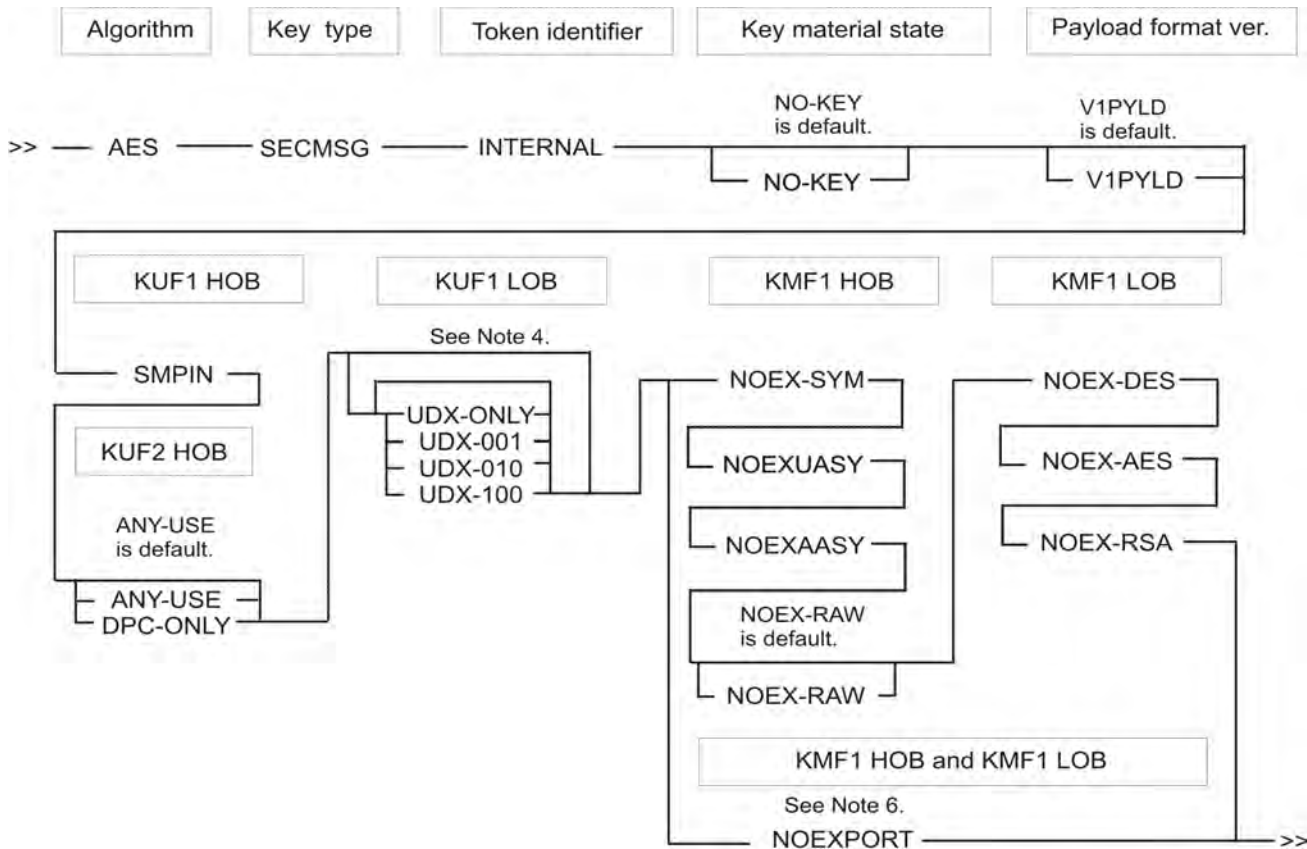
Algorithm

Key type

Token identifier

Key material state

Payload format ver.

NO-KEY is default.

V1PYLD is default.

>> AES SECMSG INTERNAL

NO-KEY

V1PYLD

KUF1 HOB

KUF1 LOB

KMF1 HOB

KMF1 LOB

See Note 4.

SMPIN

UDX-ONLY
UDX-001
UDX-010
UDX-100

NOEX-SYM

NOEX-DES

KUF2 HOB

NOEXUASY

NOEX-AES

ANY-USE is default.

NOEXAASY

NOEX-RSA

ANY-USE
DPC-ONLY

NOEX-RAW is default.

NOEX-RAW

KMF1 HOB and KMF1 LOB

See Note 6.

NOEXPORT >>